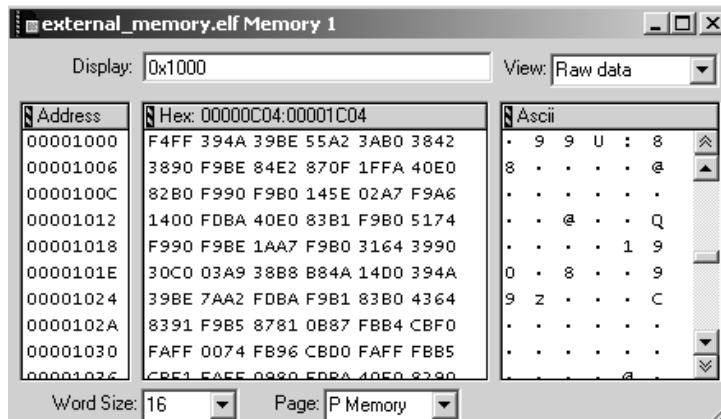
external_memory.elf Memory 1

Display: 0x1000

View: Raw data

| Address | Hex: 00000C04:00001C04 | Ascii |
|---|---|---|
| 00001000 | F4FF 394A 39BE 55A2 3AB0 3842 | · 9 9 U : 8 |
| 00001006 | 3890 F9BE 84E2 870F 1FFA 40E0 | 8 · · · · @ |
| 0000100C | 82B0 F990 F9B0 145E 02A7 F9A6 | · · · · · · |
| 00001012 | 1400 FDBA 40E0 83B1 F9B0 5174 | · · @ · · Q |
| 00001018 | F990 F9BE 1AA7 F9B0 3164 3990 | · · · · 1 9 |
| 0000101E | 30C0 03A9 38B8 B84A 14D0 394A | 0 · 8 · · 9 |
| 00001024 | 39BE 7AA2 FDBA F9B1 83B0 4364 | 9 z · · · C |
| 0000102A | 8391 F9B5 8781 0B87 FBB4 CBF0 | · · · · · · |
| 00001030 | FAFF 0074 FB96 CBD0 FAFF FBB5 | · · · · · · |
| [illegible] | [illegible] | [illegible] |

Word Size: 16

Page: P Memory